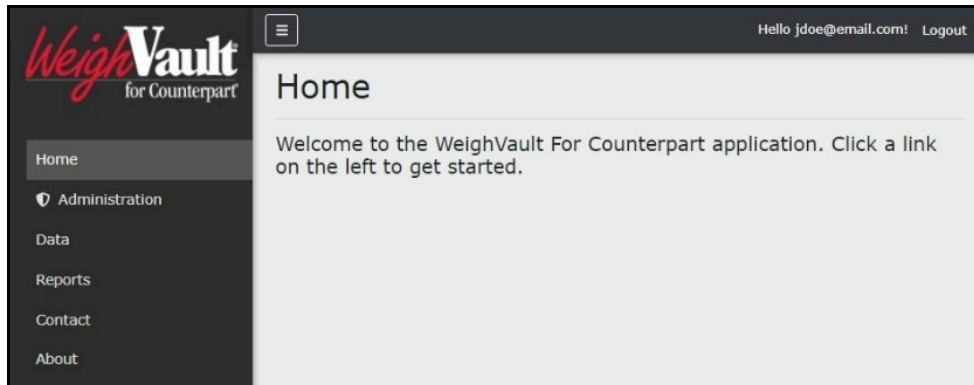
WeighVault for Counterpart

Hello jdoe@email.com! Logout

Home

Administration

Data

Reports

Contact

About

Home

Welcome to the WeighVault For Counterpart application. Click a link on the left to get started.